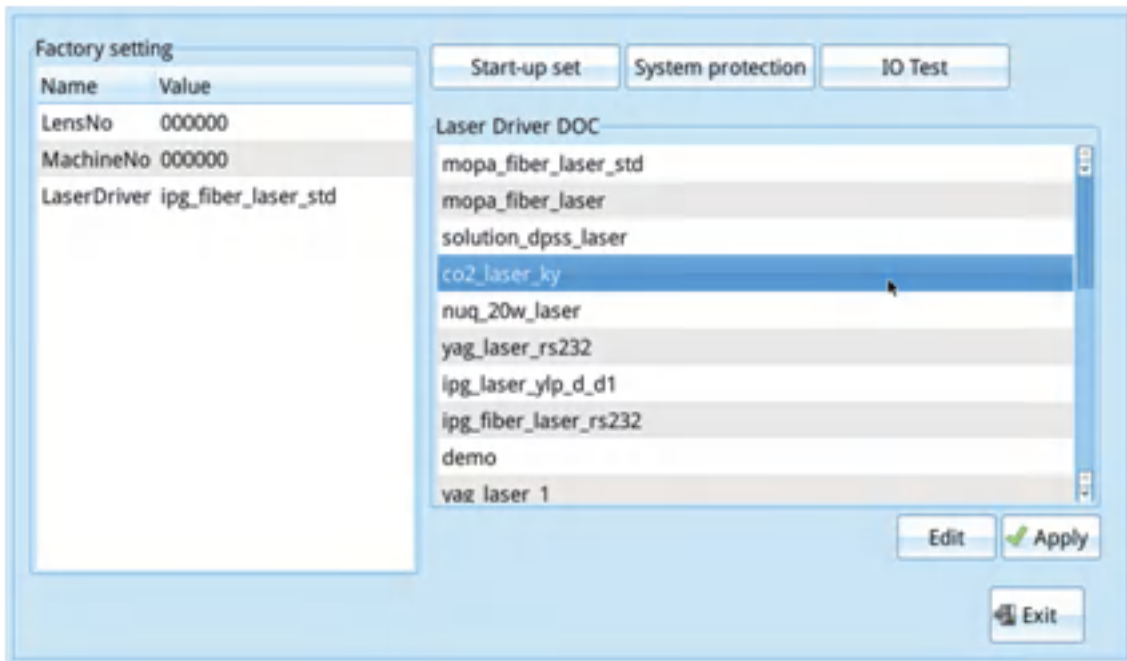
Factory setting

| Name | Value |
|---|---|
| LensNo | 000000 |
| MachineNo | 000000 |
| LaserDriver | ipg_fiber_laser_std |

Start-up set
System protection
IO Test

Laser Driver DOC

mopa_fiber_laser_std
mopa_fiber_laser
solution_dpss_laser
co2_laser_ky
nuq_20w_laser
yag_laser_rs232
ipg_laser_ylp_d_d1
ipg_fiber_laser_rs232
demo
yag_laser_1

Edit
Apply
Exit